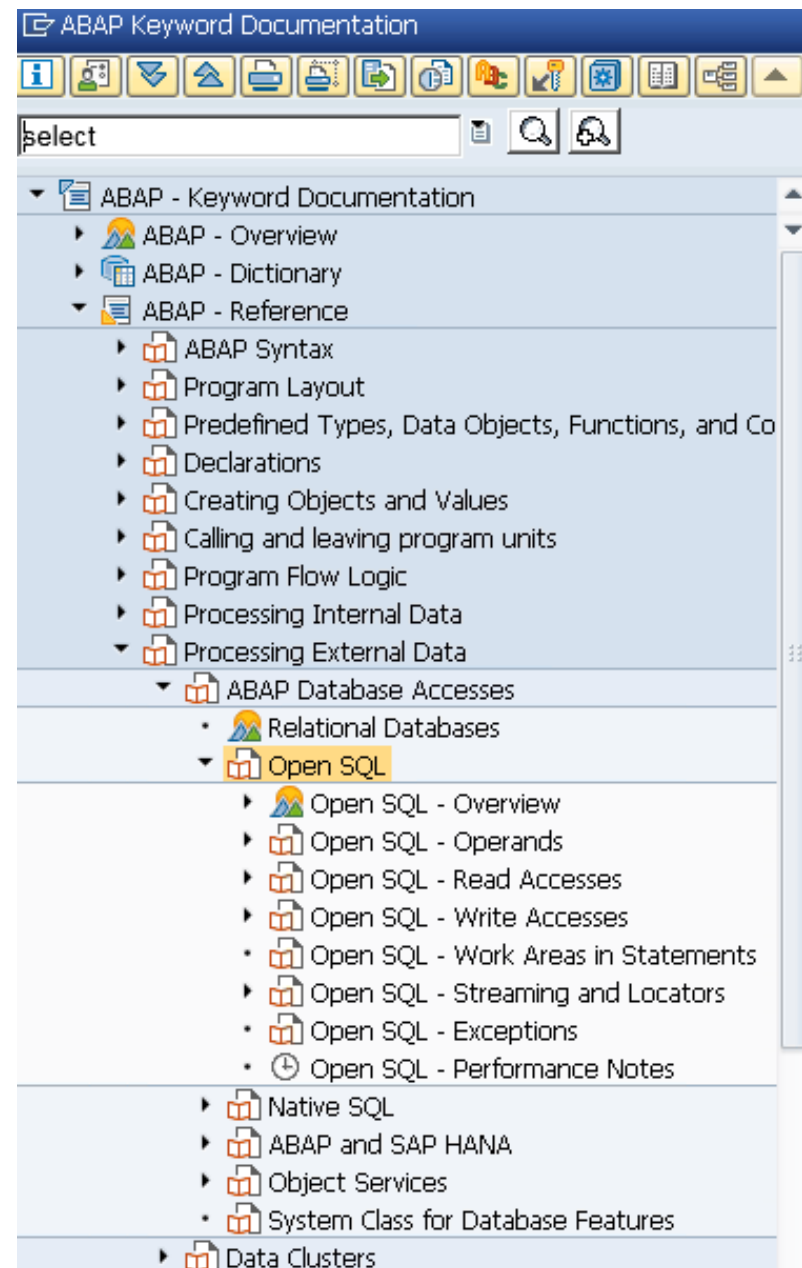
ABAP Keyword Documentation

select

ABAP - Keyword Documentation
ABAP - Overview
ABAP - Dictionary
ABAP - Reference
ABAP Syntax
Program Layout
Predefined Types, Data Objects, Functions, and Co
Declarations
Creating Objects and Values
Calling and leaving program units
Program Flow Logic
Processing Internal Data
Processing External Data
ABAP Database Accesses
Relational Databases
Open SQL
Open SQL - Overview
Open SQL - Operands
Open SQL - Read Accesses
Open SQL - Write Accesses
Open SQL - Work Areas in Statements
Open SQL - Streaming and Locators
Open SQL - Exceptions
Open SQL - Performance Notes
Native SQL
ABAP and SAP HANA
Object Services
System Class for Database Features
Data Clusters